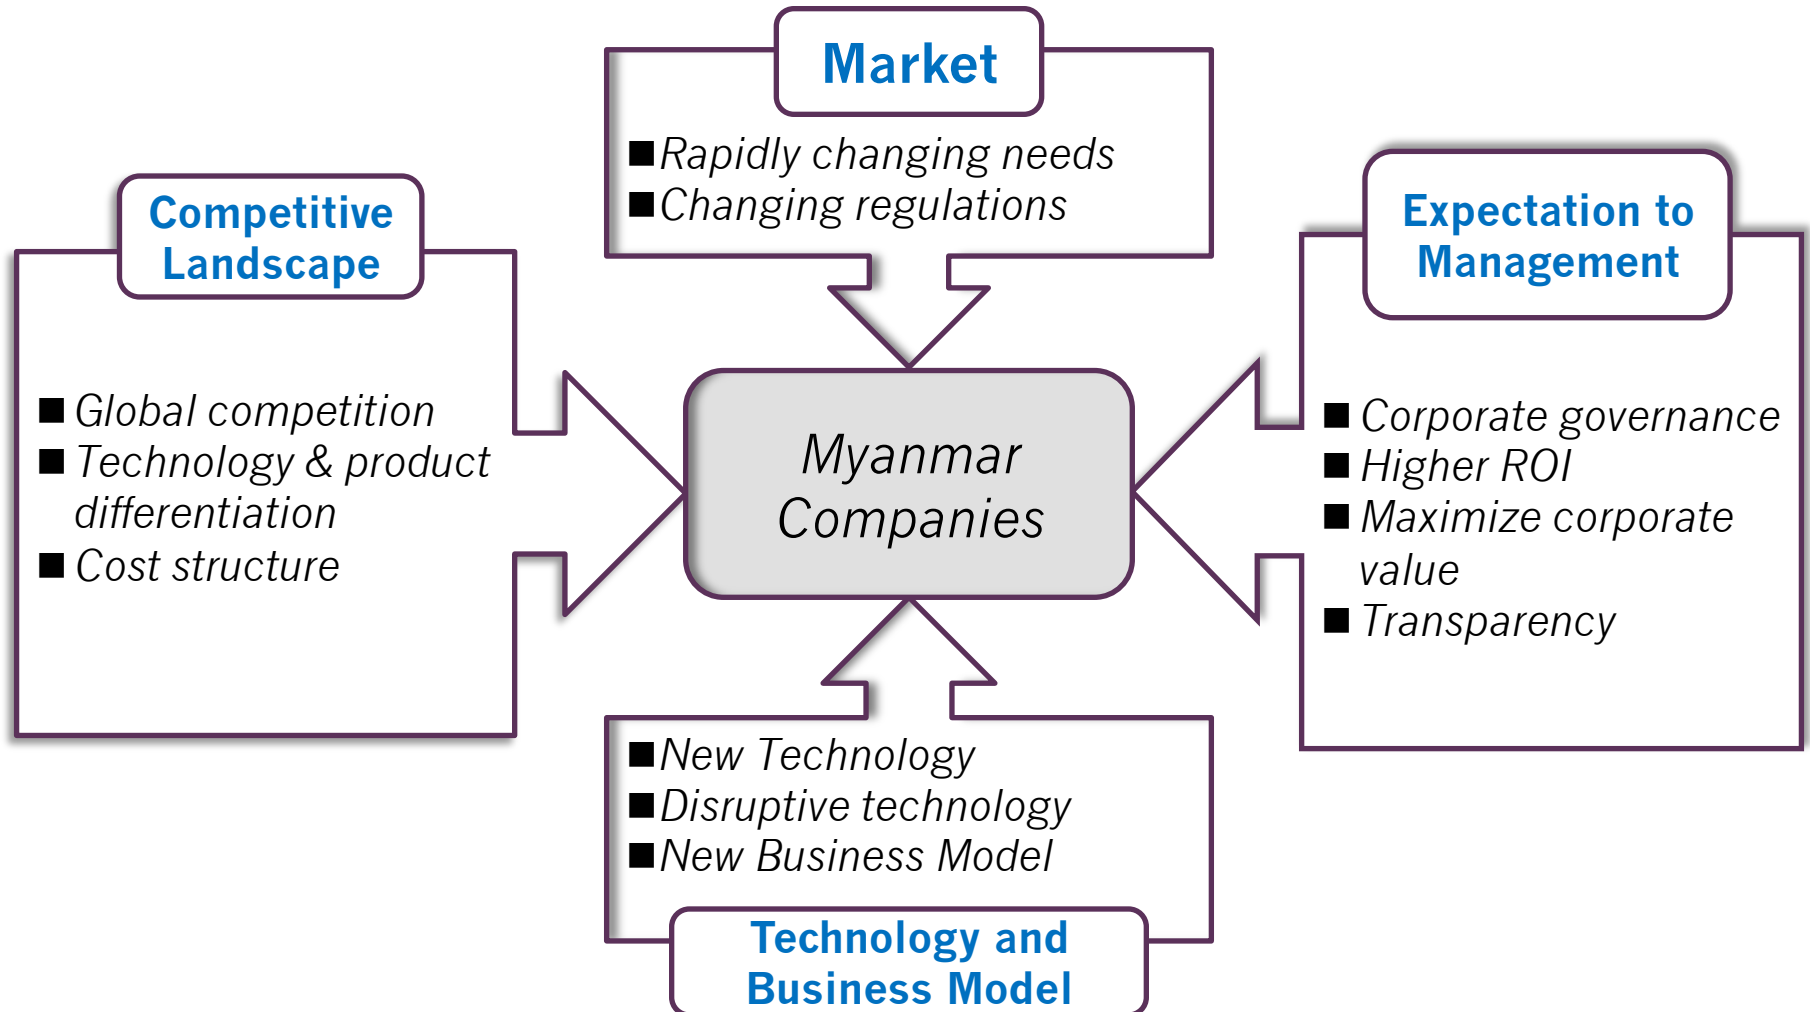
Market

■ Rapidly changing needs
■ Changing regulations

Competitive Landscape

■ Global competition
■ Technology & product differentiation
■ Cost structure

Myanmar Companies

Expectation to Management

■ Corporate governance
■ Higher ROI
■ Maximize corporate value
■ Transparency

■ New Technology
■ Disruptive technology
■ New Business Model

Technology and Business Model